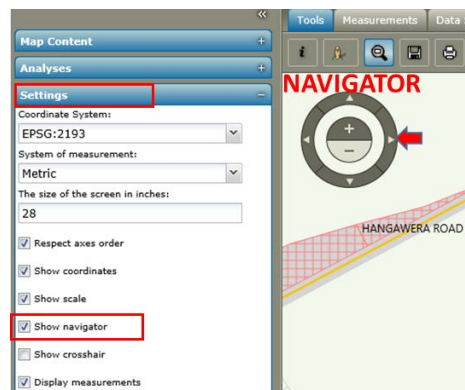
«

Map Content +

Analyses +

Settings −

Coordinate System:

EPSG:2193

System of measurement:

Metric

The size of the screen in inches:

28

Respect axes order

Show coordinates

Show scale

Show navigator

Show crosshair

Display measurements

Tools Measurements Data

NAVIGATOR

+

−

HANGAWERA ROAD